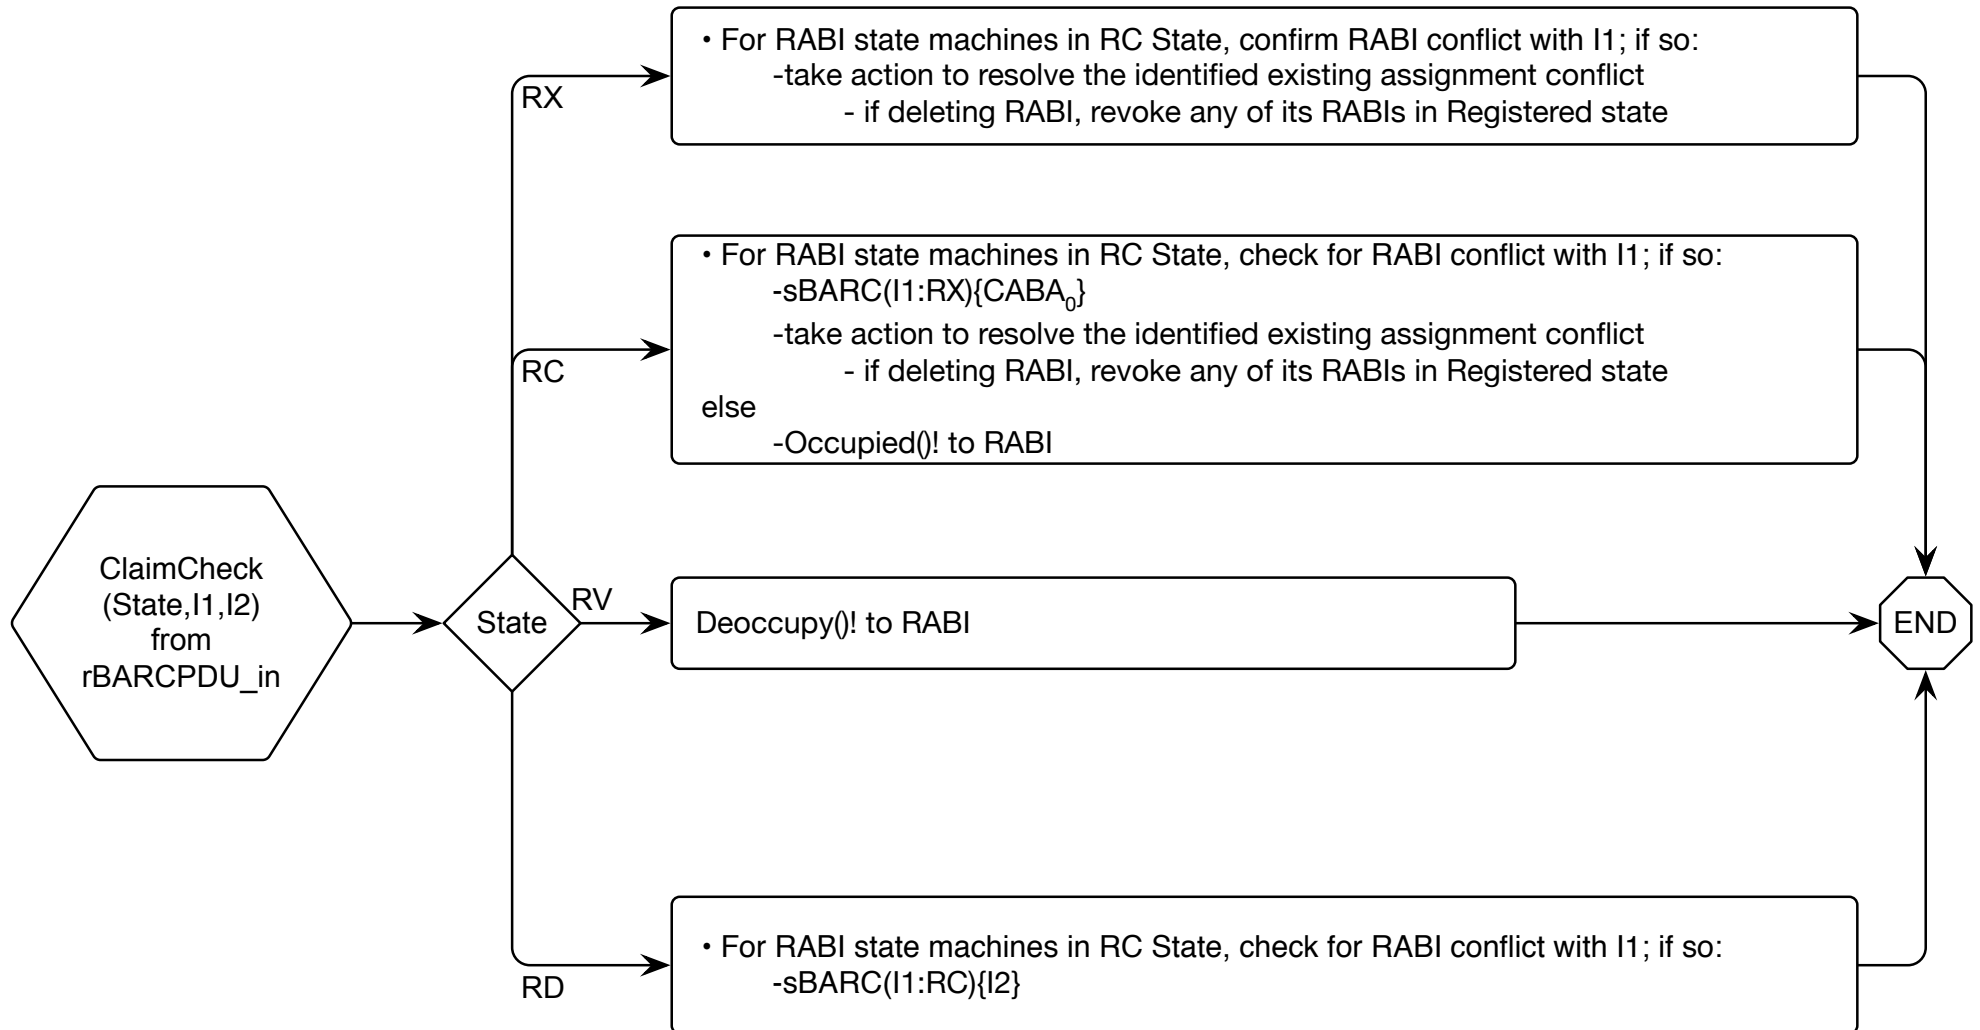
• For RABI state machines in RC State, confirm RABI conflict with I1; if so:
-take action to resolve the identified existing assignment conflict
- if deleting RABI, revoke any of its RABIs in Registered state

RX

• For RABI state machines in RC State, check for RABI conflict with I1; if so:
-sBARC(I1:RX){$CABA_0$}
-take action to resolve the identified existing assignment conflict
- if deleting RABI, revoke any of its RABIs in Registered state
else
-Occupied()! to RABI

RC

ClaimCheck (State,I1,I2) from rBARCPDU_in

State

RV

Deoccupy()! to RABI

END

• For RABI state machines in RC State, check for RABI conflict with I1; if so:
-sBARC(I1:RC){I2}

RD